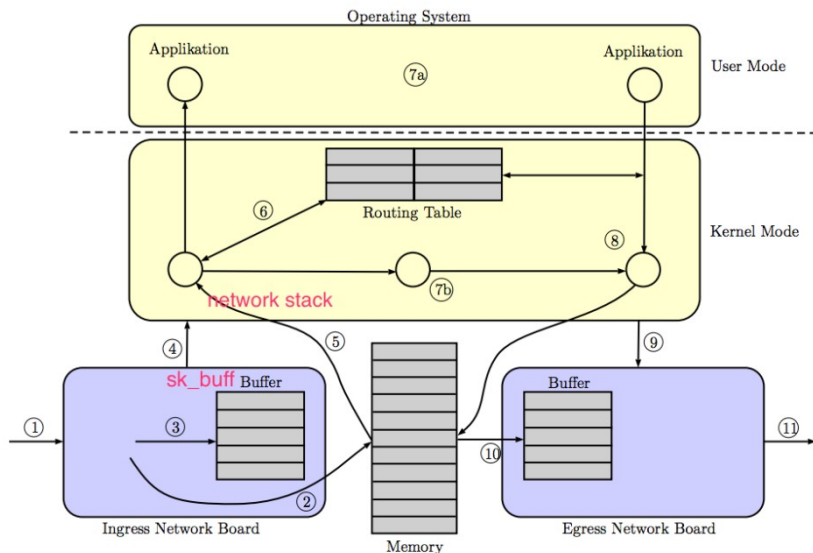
Operating System

Applikation

Applikation

7a

User Mode

Routing Table

6

8

Kernel Mode

7b

network stack

4

5

9

sk_buff

Buffer

Buffer

1

3

10

11

2

Ingress Network Board

Memory

Egress Network Board